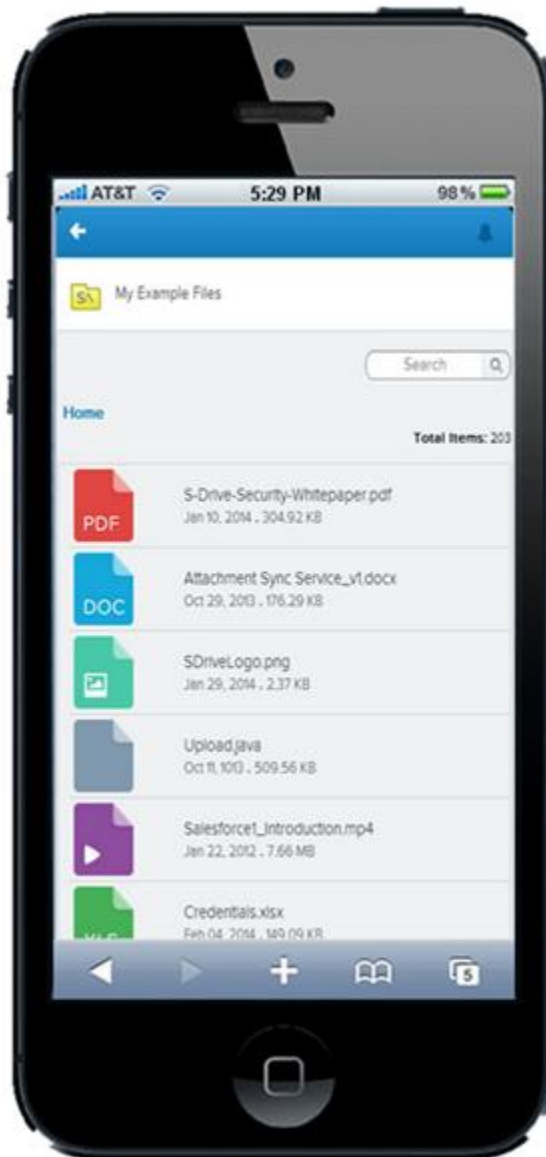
AT&T 5:29 PM 98 %

S\ My Example Files

Search

Home

Total Items: 203

PDF S-Drive-Security-Whitepaper.pdf
Jan 10, 2014 . 304.92 KB

DOC Attachment Sync Service_v1.docx
Oct 29, 2013 . 176.29 KB

SDriveLogo.png
Jan 29, 2014 . 2.37 KB

Upload.java
Oct 11, 1013 . 509.56 KB

Salesforce1_Introduction.mp4
Jan 22, 2012 . 7.66 MB

Credentials.xlsx
Feb 04, 2014 . 149.09 KB

5